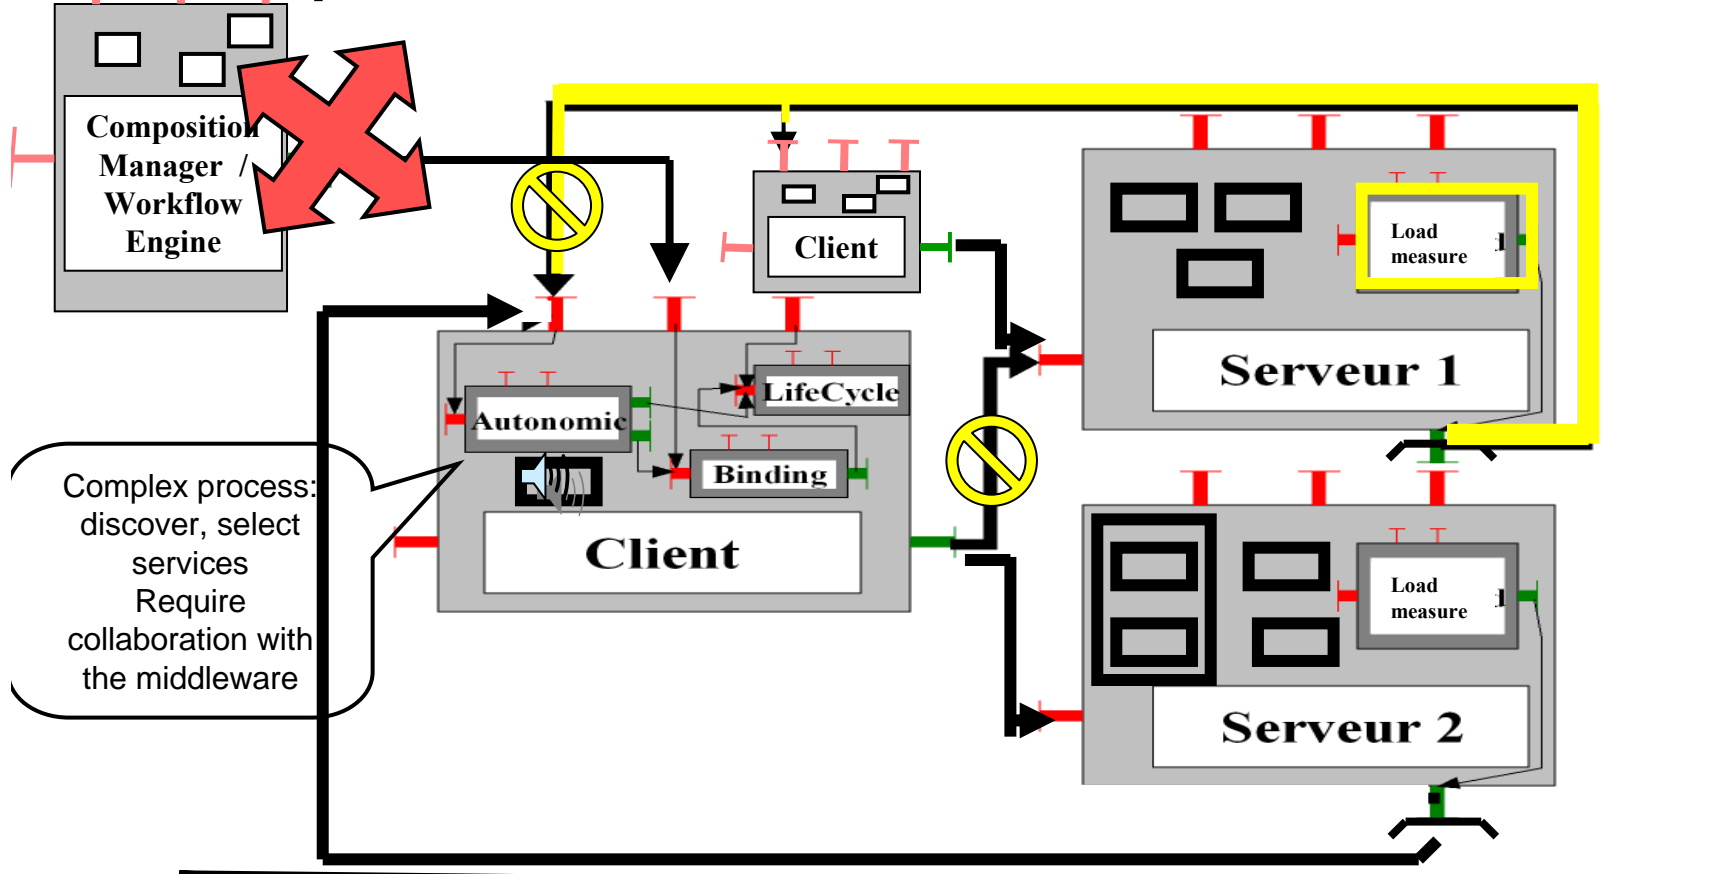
Composition Manager / Workflow Engine

Client

Load measure

Serveur 1

Autonomic

LifeCycle

Binding

Client

Complex process: discover, select services Require collaboration with the middleware

Load measure

Serveur 2